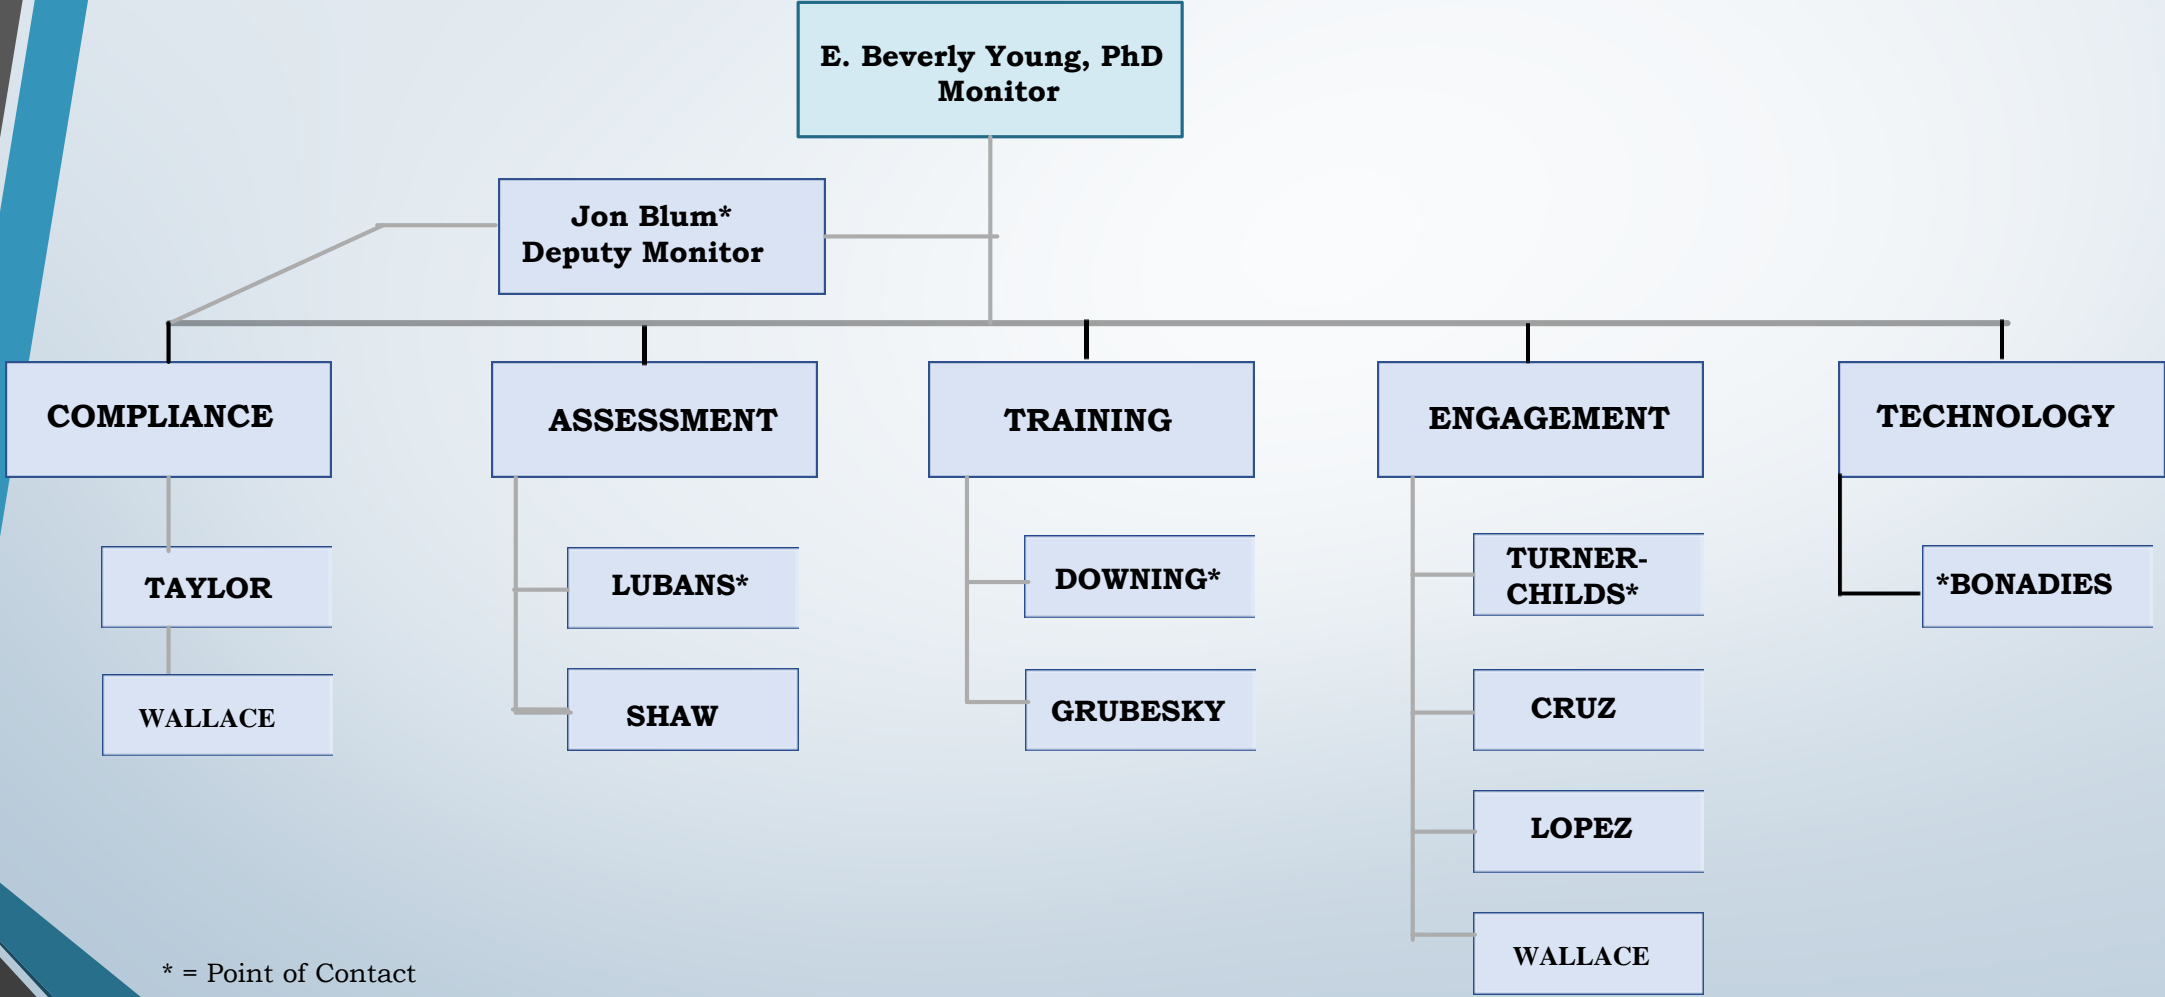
E. Beverly Young, PhD
Monitor

Jon Blum*
Deputy Monitor

COMPLIANCE

TAYLOR

WALLACE

ASSESSMENT

LUBANS*

SHAW

TRAINING

DOWNING*

GRUBESKY

ENGAGEMENT

TURNER-CHILDS*

CRUZ

LOPEZ

WALLACE

TECHNOLOGY

*BONADIES

* = Point of Contact